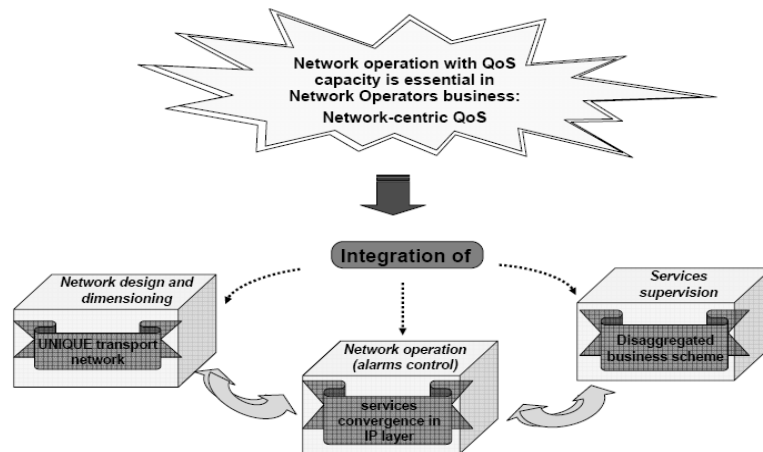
Network operation with QoS capacity is essential in Network Operators business:

Network-centric QoS

Integration of

Network design and dimensioning

UNIQUE transport network

Network operation (alarms control)

services convergence in IP layer

Services supervision

Disaggregated business scheme